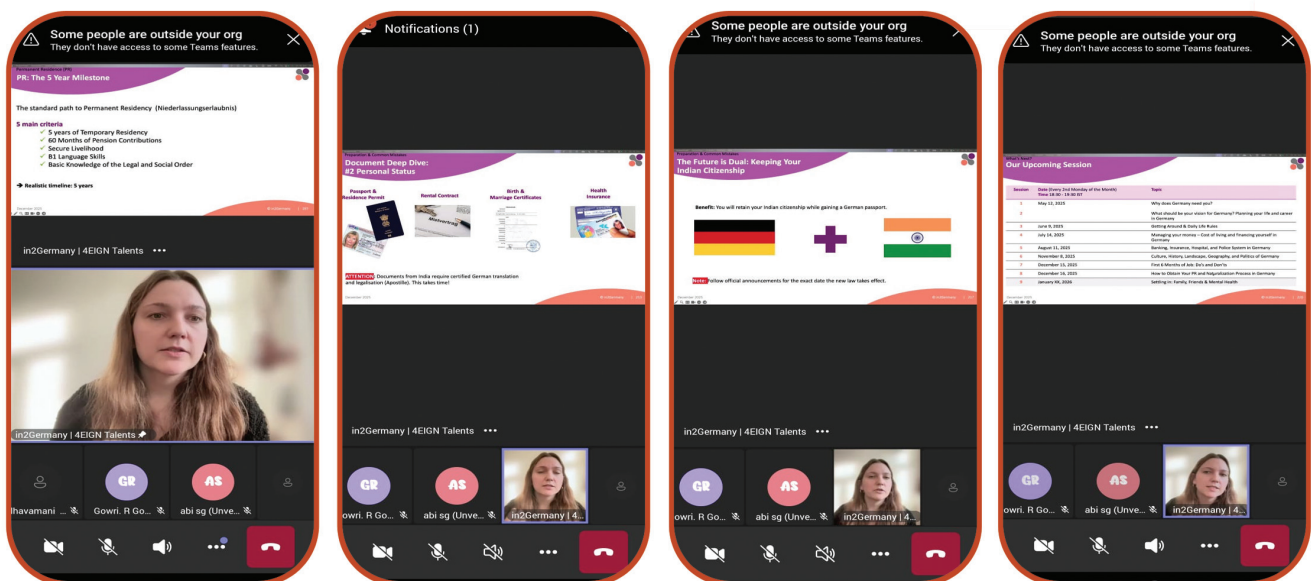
Some people are outside your org
They don't have access to some Teams features.

Permanent Residency (PR)
PR: The 5 Year Milestone

The standard path to Permanent Residency (Niederlassungserlaubnis)

5 main criteria
5 years of Temporary Residency
60 Months of Pension Contributions
Secure Livelihood
B1 Language Skills
Basic Knowledge of the Legal and Social Order

➔ Realistic timeline: 5 years

in2Germany | 4EIGN Talents •••

in2Germany | 4EIGN Talents

Bhavamani ...
GR
Gowri. R Go...
AS
abi sg (Unve...

Notifications (1)

Document Deep Dive:
#2 Personal Status

Passport & Residence Permit
Rental Contract
Birth & Marriage Certificates
Health Insurance

ATTENTION: Documents from India require certified German translation and legalisation (Apostille). This takes time!

in2Germany | 4EIGN Talents •••

GR
Gowri. R Go...
AS
abi sg (Unve...
in2Germany | 4...

Some people are outside your org
They don't have access to some Teams features.

The Future is Dual: Keeping Your Indian Citizenship

Benefit: You will retain your Indian citizenship while gaining a German passport.

Note: Follow official announcements for the exact date the new law takes effect.

in2Germany | 4EIGN Talents •••

GR
Gowri. R Go...
AS
abi sg (Unve...
in2Germany | 4...

Some people are outside your org
They don't have access to some Teams features.

Our Upcoming Session

| Session | Date (Every 2nd Monday of the Month) Time 18:00 - 19:30 IST | Topic |
|---|---|---|
| 1 | May 12, 2025 | Why does Germany need you? |
| 2 | | What should be your vision for Germany? Planning your life and career in Germany |
| 3 | June 9, 2025 | Getting Around & Daily Life Rules |
| 4 | July 14, 2025 | Managing your money – Cost of living and financing yourself in Germany |
| 5 | August 11, 2025 | Banking, Insurance, Hospital, and Police System in Germany |
| 6 | November 8, 2025 | Culture, History, Landscape, Geography, and Politics of Germany |
| 7 | December 15, 2025 | First 6 Months of Job: Do's and Don'ts |
| 8 | December 16, 2025 | How to Obtain Your PR and Naturalization Process in Germany |
| 9 | January XX, 2026 | Settling in: Family, Friends & Mental Health |

in2Germany | 4EIGN Talents •••

GR
Gowri. R Go...
AS
abi sg (Unve...
in2Germany | 4...